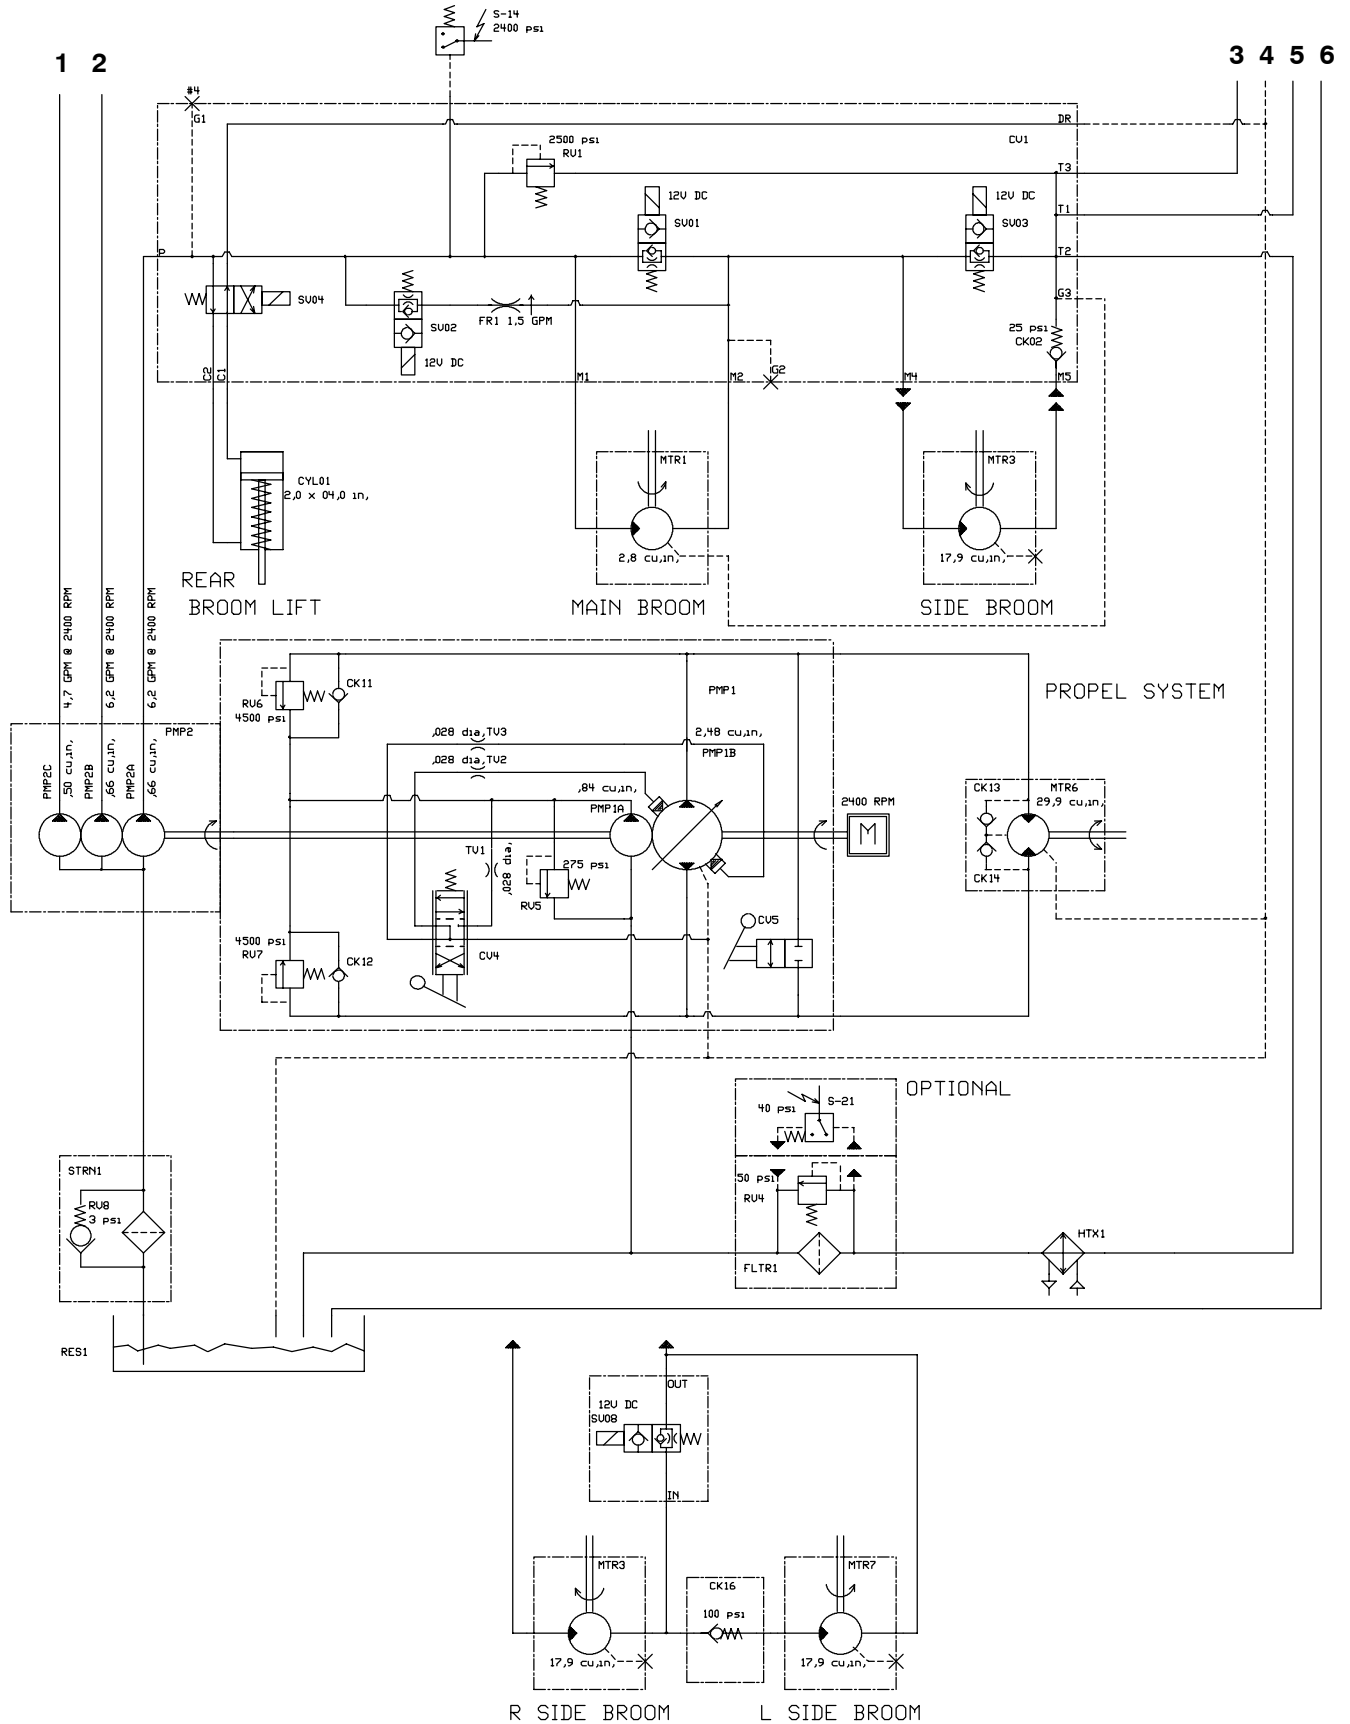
S-14
2400 psi

1 2

3 4 5 6

#4
G1

DR

CV1

2500 psi
RV1

T3

12V DC

12V DC

SV01

SV03

T1

P

T2

SV04

SV02

FR1 1,5 GPM

G3

25 psi
CK02

12V DC

C2 C1

M1

M2

G2

M4

M5

MTR1

MTR3

CYL01
2,0 x 04,0 in,

2,8 cu,in,

17,9 cu,in,

REAR
BROOM LIFT

MAIN BROOM

SIDE BROOM

4,7 GPM @ 2400 RPM

6,2 GPM @ 2400 RPM

6,2 GPM @ 2400 RPM

RV6
4500 psi

CK11

PMP1

PROPEL SYSTEM

PMP2

PMP2C
,50 cu,in,

PMP2B
,66 cu,in,

PMP2A
,66 cu,in,

,028 dia,TV3

,028 dia,TV2

2,48 cu,in,
PMP1B

,84 cu,in,

PMP1A

2400 RPM

M

CK13

MTR6
29,9 cu,in,

CK14

TV1

,028 dia,

275 psi

RV5

CV5

4500 psi
RV7

CK12

CV4

OPTIONAL

S-21
40 psi

STRN1

RV8
3 psi

50 psi

RV4

FLTR1

HTX1

RES1

OUT

12V DC
SV08

IN

MTR3

CK16

MTR7

100 psi

17,9 cu,in,

17,9 cu,in,

R SIDE BROOM

L SIDE BROOM